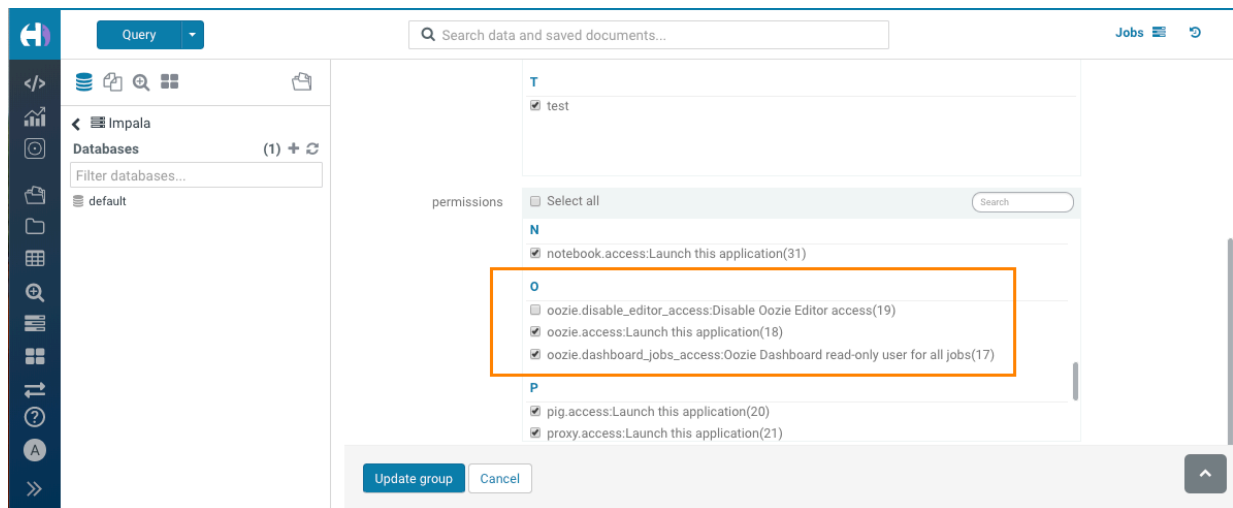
Query

Search data and saved documents...

Jobs

Impala
Databases (1)
Filter databases...
default

T
test

permissions
Select all
Search
N
notebook.access:Launch this application(31)
O
oozie.disable_editor_access:Disable Oozie Editor access(19)
oozie.access:Launch this application(18)
oozie.dashboard_jobs_access:Oozie Dashboard read-only user for all jobs(17)
P
pig.access:Launch this application(20)
proxy.access:Launch this application(21)

Update group
Cancel

A